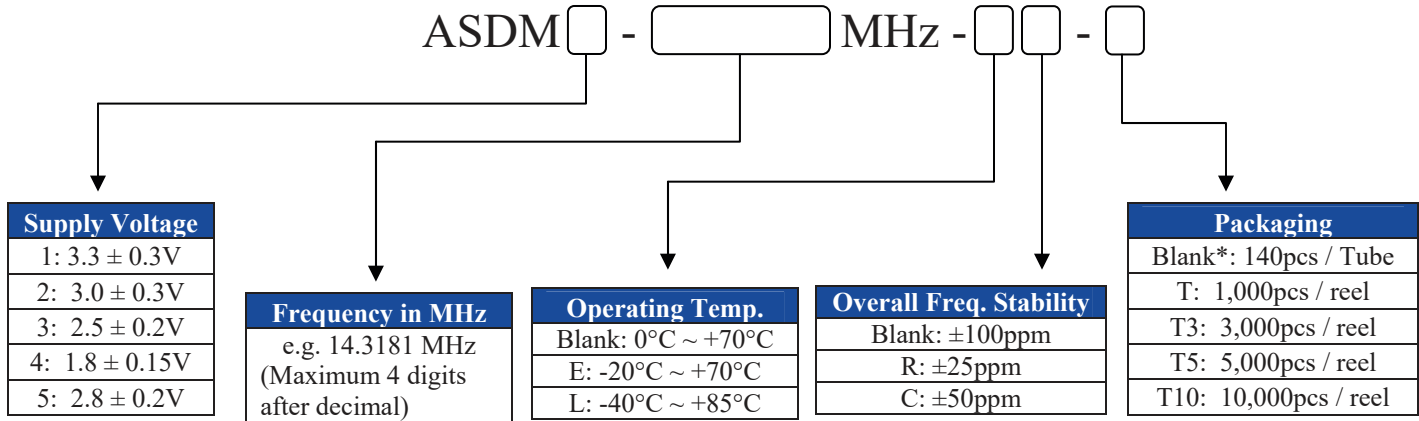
ASDM[ ] - [ ] MHz - [ ][ ] - [ ]

| Supply Voltage |
|---|
| 1: 3.3 ± 0.3V |
| 2: 3.0 ± 0.3V |
| 3: 2.5 ± 0.2V |
| 4: 1.8 ± 0.15V |
| 5: 2.8 ± 0.2V |

| Frequency in MHz |
|---|
| e.g. 14.3181 MHz (Maximum 4 digits after decimal) |

| Operating Temp. |
|---|
| Blank: 0°C ~ +70°C |
| E: -20°C ~ +70°C |
| L: -40°C ~ +85°C |

| Overall Freq. Stability |
|---|
| Blank: ±100ppm |
| R: ±25ppm |
| C: ±50ppm |

| Packaging |
|---|
| Blank*: 140pcs / Tube |
| T: 1,000pcs / reel |
| T3: 3,000pcs / reel |
| T5: 5,000pcs / reel |
| T10: 10,000pcs / reel |